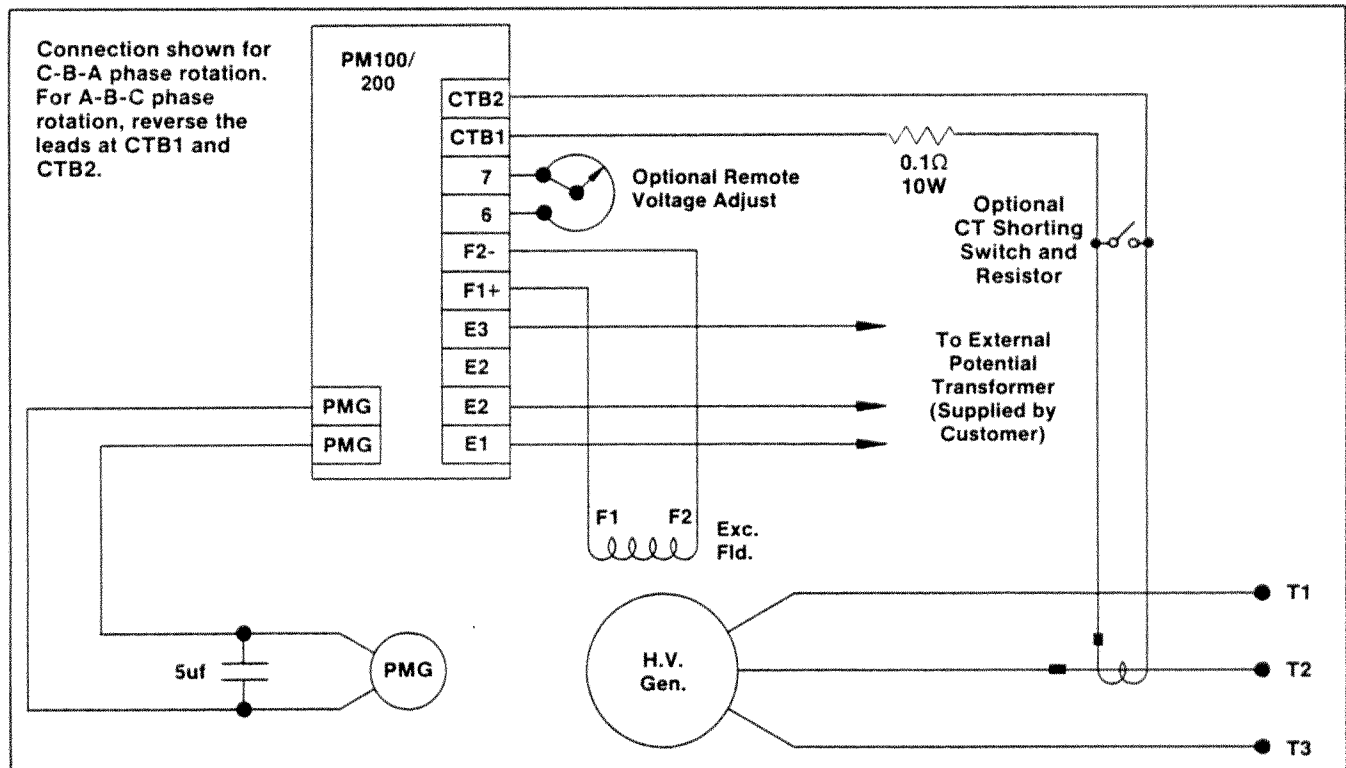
Connection shown for C-B-A phase rotation. For A-B-C phase rotation, reverse the leads at CTB1 and CTB2.

PM100/ 200

CTB2
CTB1
7
6
F2-
F1+
E3
E2
E2
E1

PMG
PMG

Optional Remote Voltage Adjust

0.1Ω 10W

Optional CT Shorting Switch and Resistor

To External Potential Transformer (Supplied by Customer)

F1 F2

Exc. Fld.

5uf

PMG

H.V. Gen.

T1
T2
T3